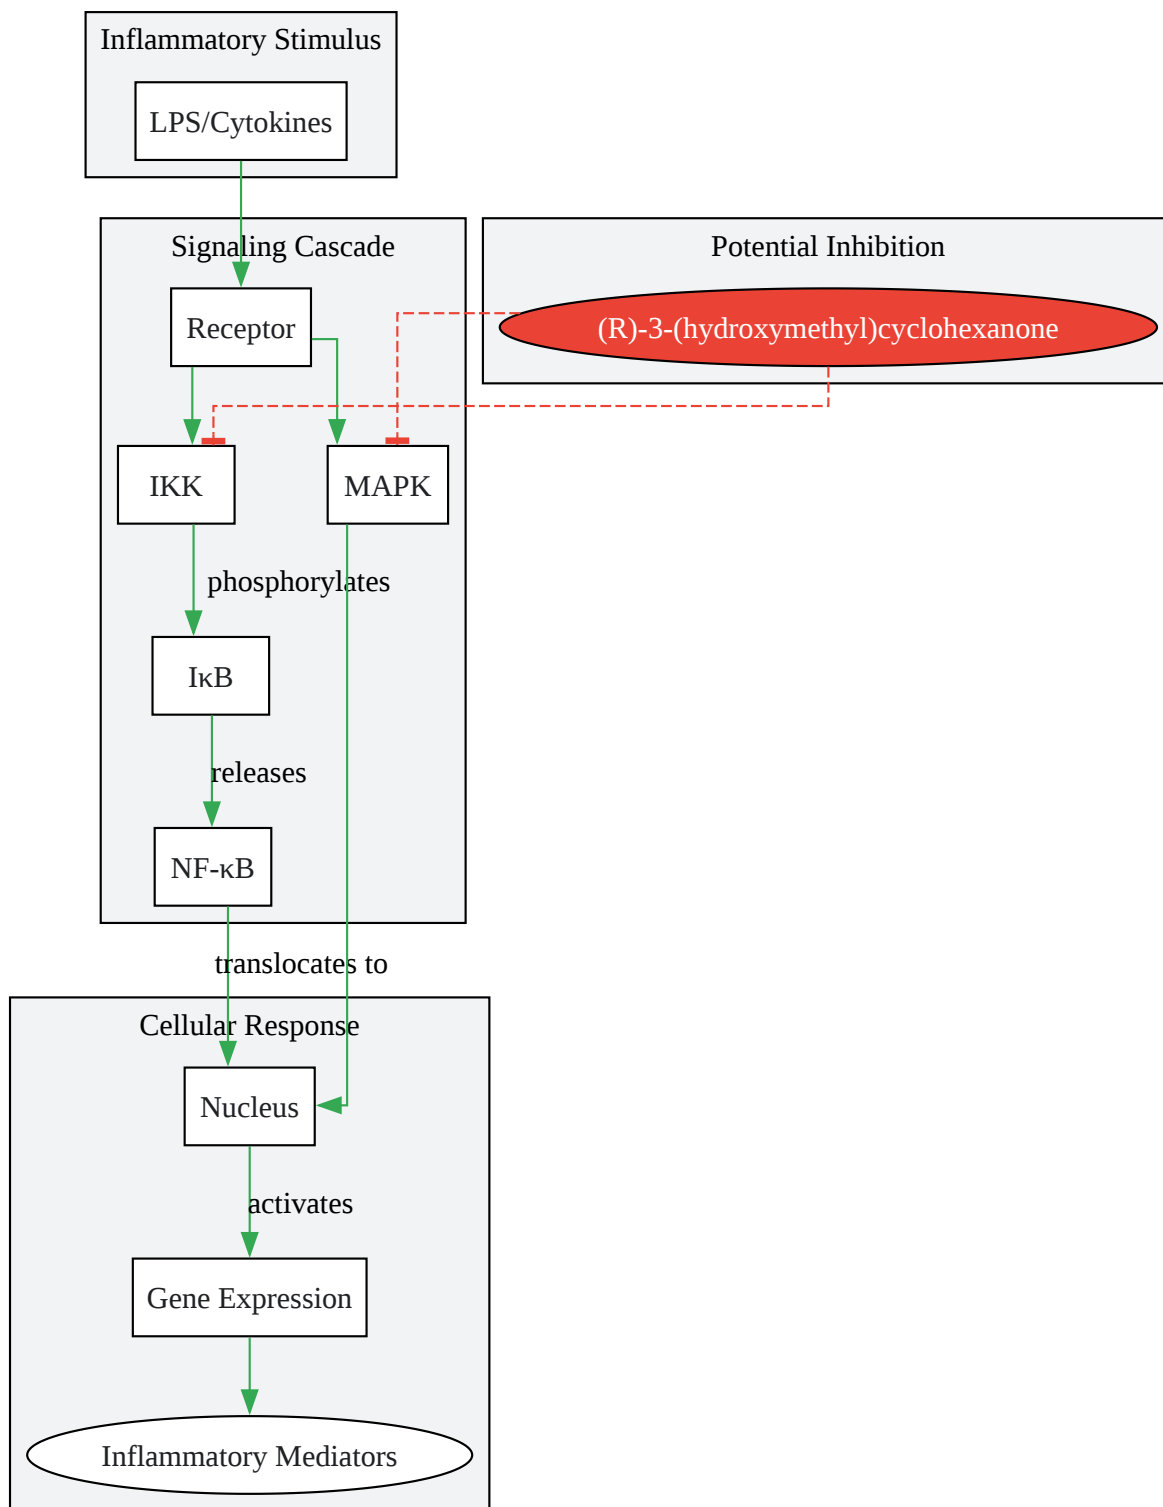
Inflammatory Stimulus

LPS/Cytokines

Signaling Cascade

Potential Inhibition

(R)-3-(hydroxymethyl)cyclohexanone

Receptor

IKK

MAPK

phosphorylates

IκB

releases

NF-κB

translocates to

Cellular Response

Nucleus

activates

Gene Expression

Inflammatory Mediators